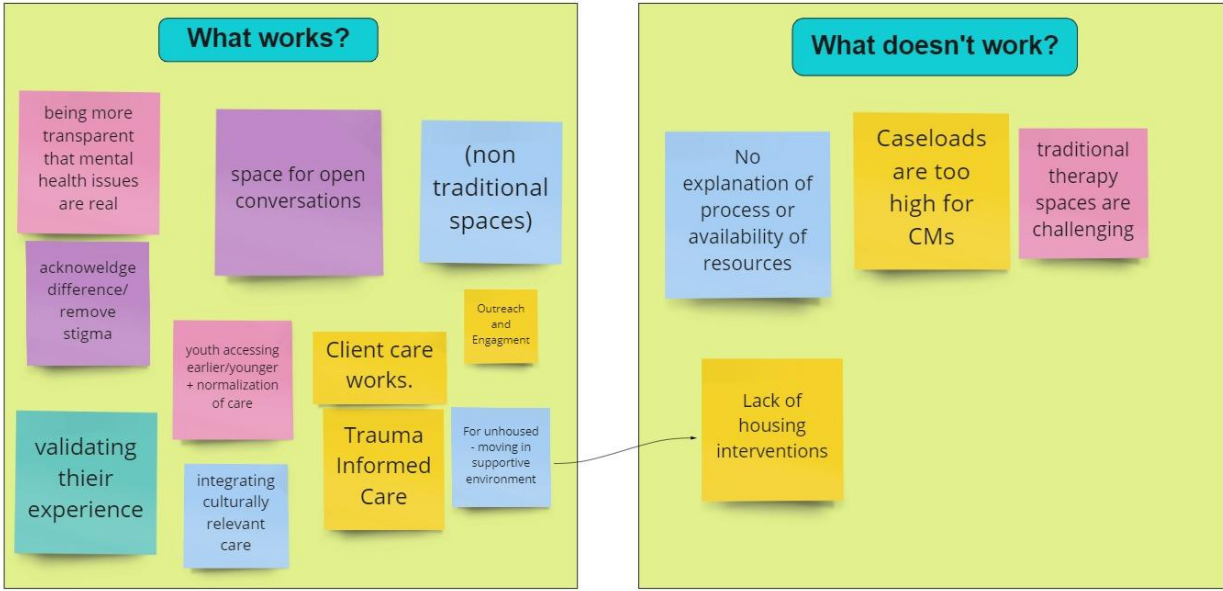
What works?

being more transparent that mental health issues are real

space for open conversations

(non traditional spaces)

acknoweldge difference/ remove stigma

Outreach and Engagment

youth accessing earlier/younger + normalization of care

Client care works.

validating thieir experience

Trauma Informed Care

For unhoused - moving in supportive environment

integrating culturally relevant care

What doesn't work?

No explanation of process or availability of resources

Caseloads are too high for CMs

traditional therapy spaces are challenging

Lack of housing interventions